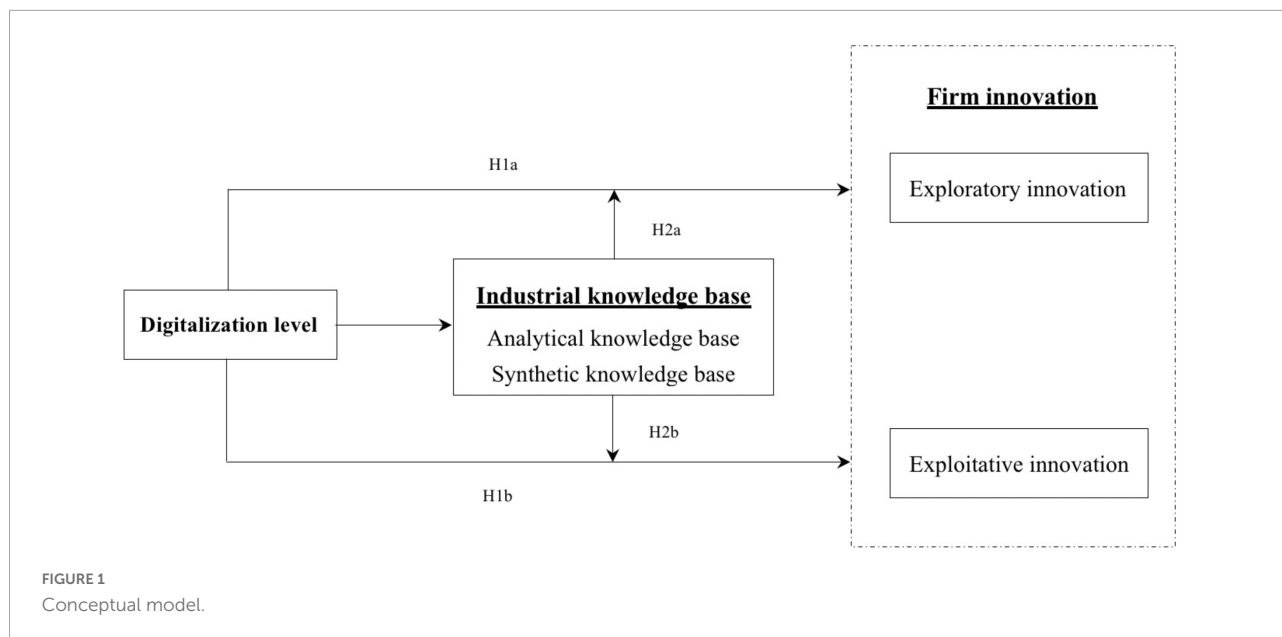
Firm innovation

H1a

Exploratory innovation

H2a

Digitalization level

Industrial knowledge base

Analytical knowledge base

Synthetic knowledge base

H2b

Exploitative innovation

H1b

FIGURE 1
Conceptual model.